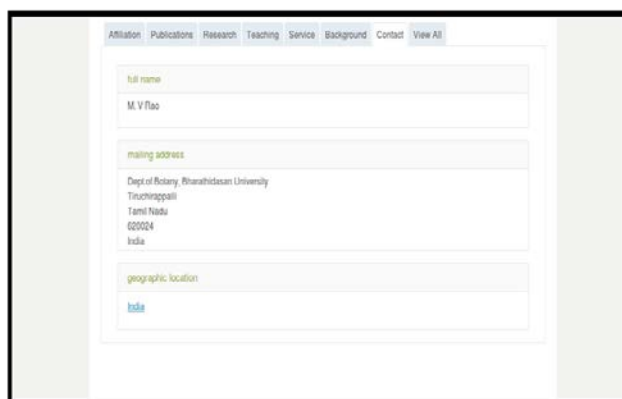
Affiliation Publications Research Teaching Service Background Contact View All

full name

M. V Rao

mailing address

Dept.of Botany, Bharathidasan University
Tiruchirappalli
Tamil Nadu
620024
India

geographic location

India